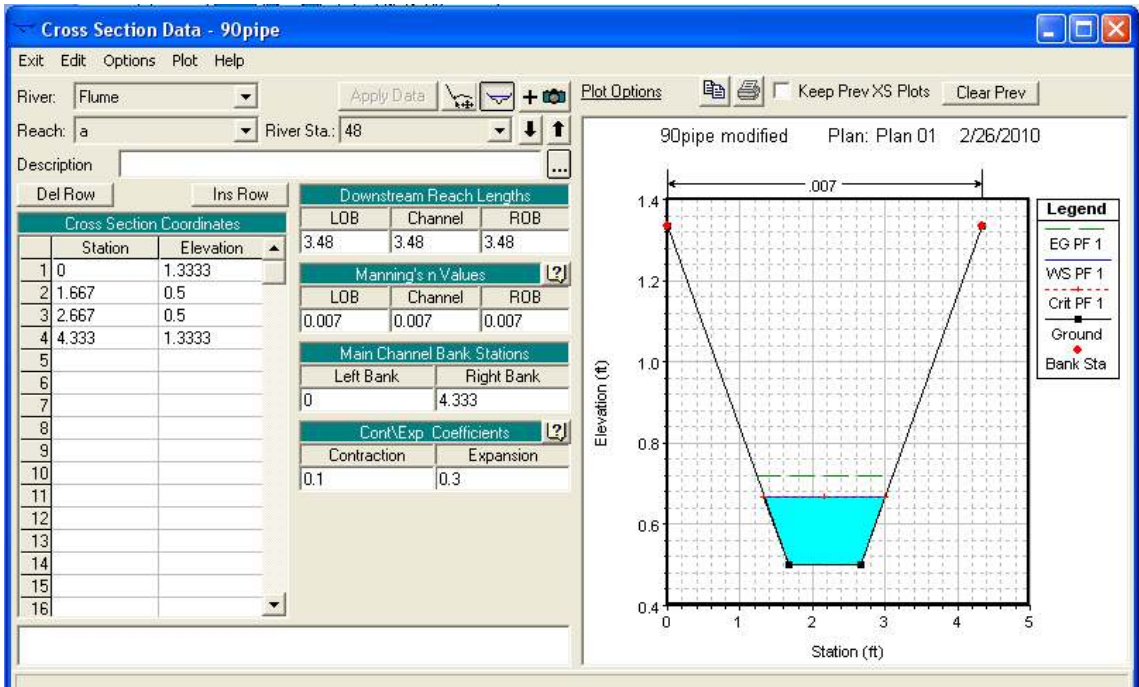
Cross Section Data - 90pipe

Exit Edit Options Plot Help

River: Flume

Apply Data

Plot Options

Keep Prev XS Plots

Clear Prev

Reach: a

River Sta.: 48

Description

Del Row

Ins Row

Cross Section Coordinates

| | Station | Elevation |
|---|---|---|
| 1 | 0 | 1.3333 |
| 2 | 1.667 | 0.5 |
| 3 | 2.667 | 0.5 |
| 4 | 4.333 | 1.3333 |
| 5 | | |
| 6 | | |
| 7 | | |
| 8 | | |
| 9 | | |
| 10 | | |
| 11 | | |
| 12 | | |
| 13 | | |
| 14 | | |
| 15 | | |
| 16 | | |

Downstream Reach Lengths

| LOB | Channel | ROB |
|---|---|---|
| 3.48 | 3.48 | 3.48 |

Manning's n Values

| LOB | Channel | ROB |
|---|---|---|
| 0.007 | 0.007 | 0.007 |

Main Channel Bank Stations

| Left Bank | Right Bank |
|---|---|
| 0 | 4.333 |

Cont\Exp Coefficients

| Contraction | Expansion |
|---|---|
| 0.1 | 0.3 |

90pipe modified Plan: Plan 01 2/26/2010

.007

Legend

EG PF 1

WS PF 1

Crit PF 1

Ground

Bank Sta

Elevation (ft)

1.4
1.2
1.0
0.8
0.6
0.4

0 1 2 3 4 5

Station (ft)